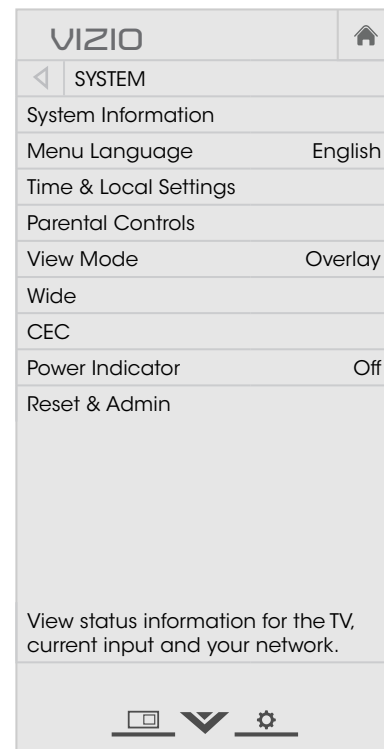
VIZIO

SYSTEM

System Information

Menu Language English

Time & Local Settings

Parental Controls

View Mode Overlay

Wide

CEC

Power Indicator Off

Reset & Admin

View status information for the TV, current input and your network.